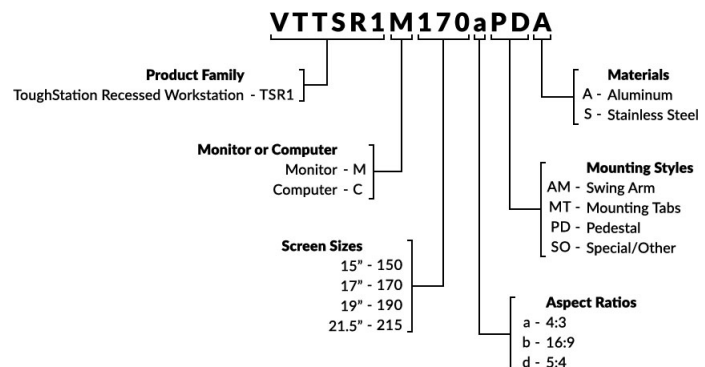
VTTSR1M170aPDA

Product Family
ToughStation Recessed Workstation - TSR1

Monitor or Computer
Monitor - M
Computer - C

Screen Sizes
15" - 150
17" - 170
19" - 190
21.5" - 215

Materials
A - Aluminum
S - Stainless Steel

Mounting Styles
AM - Swing Arm
MT - Mounting Tabs
PD - Pedestal
SO - Special/Other

Aspect Ratios
a - 4:3
b - 16:9
d - 5:4